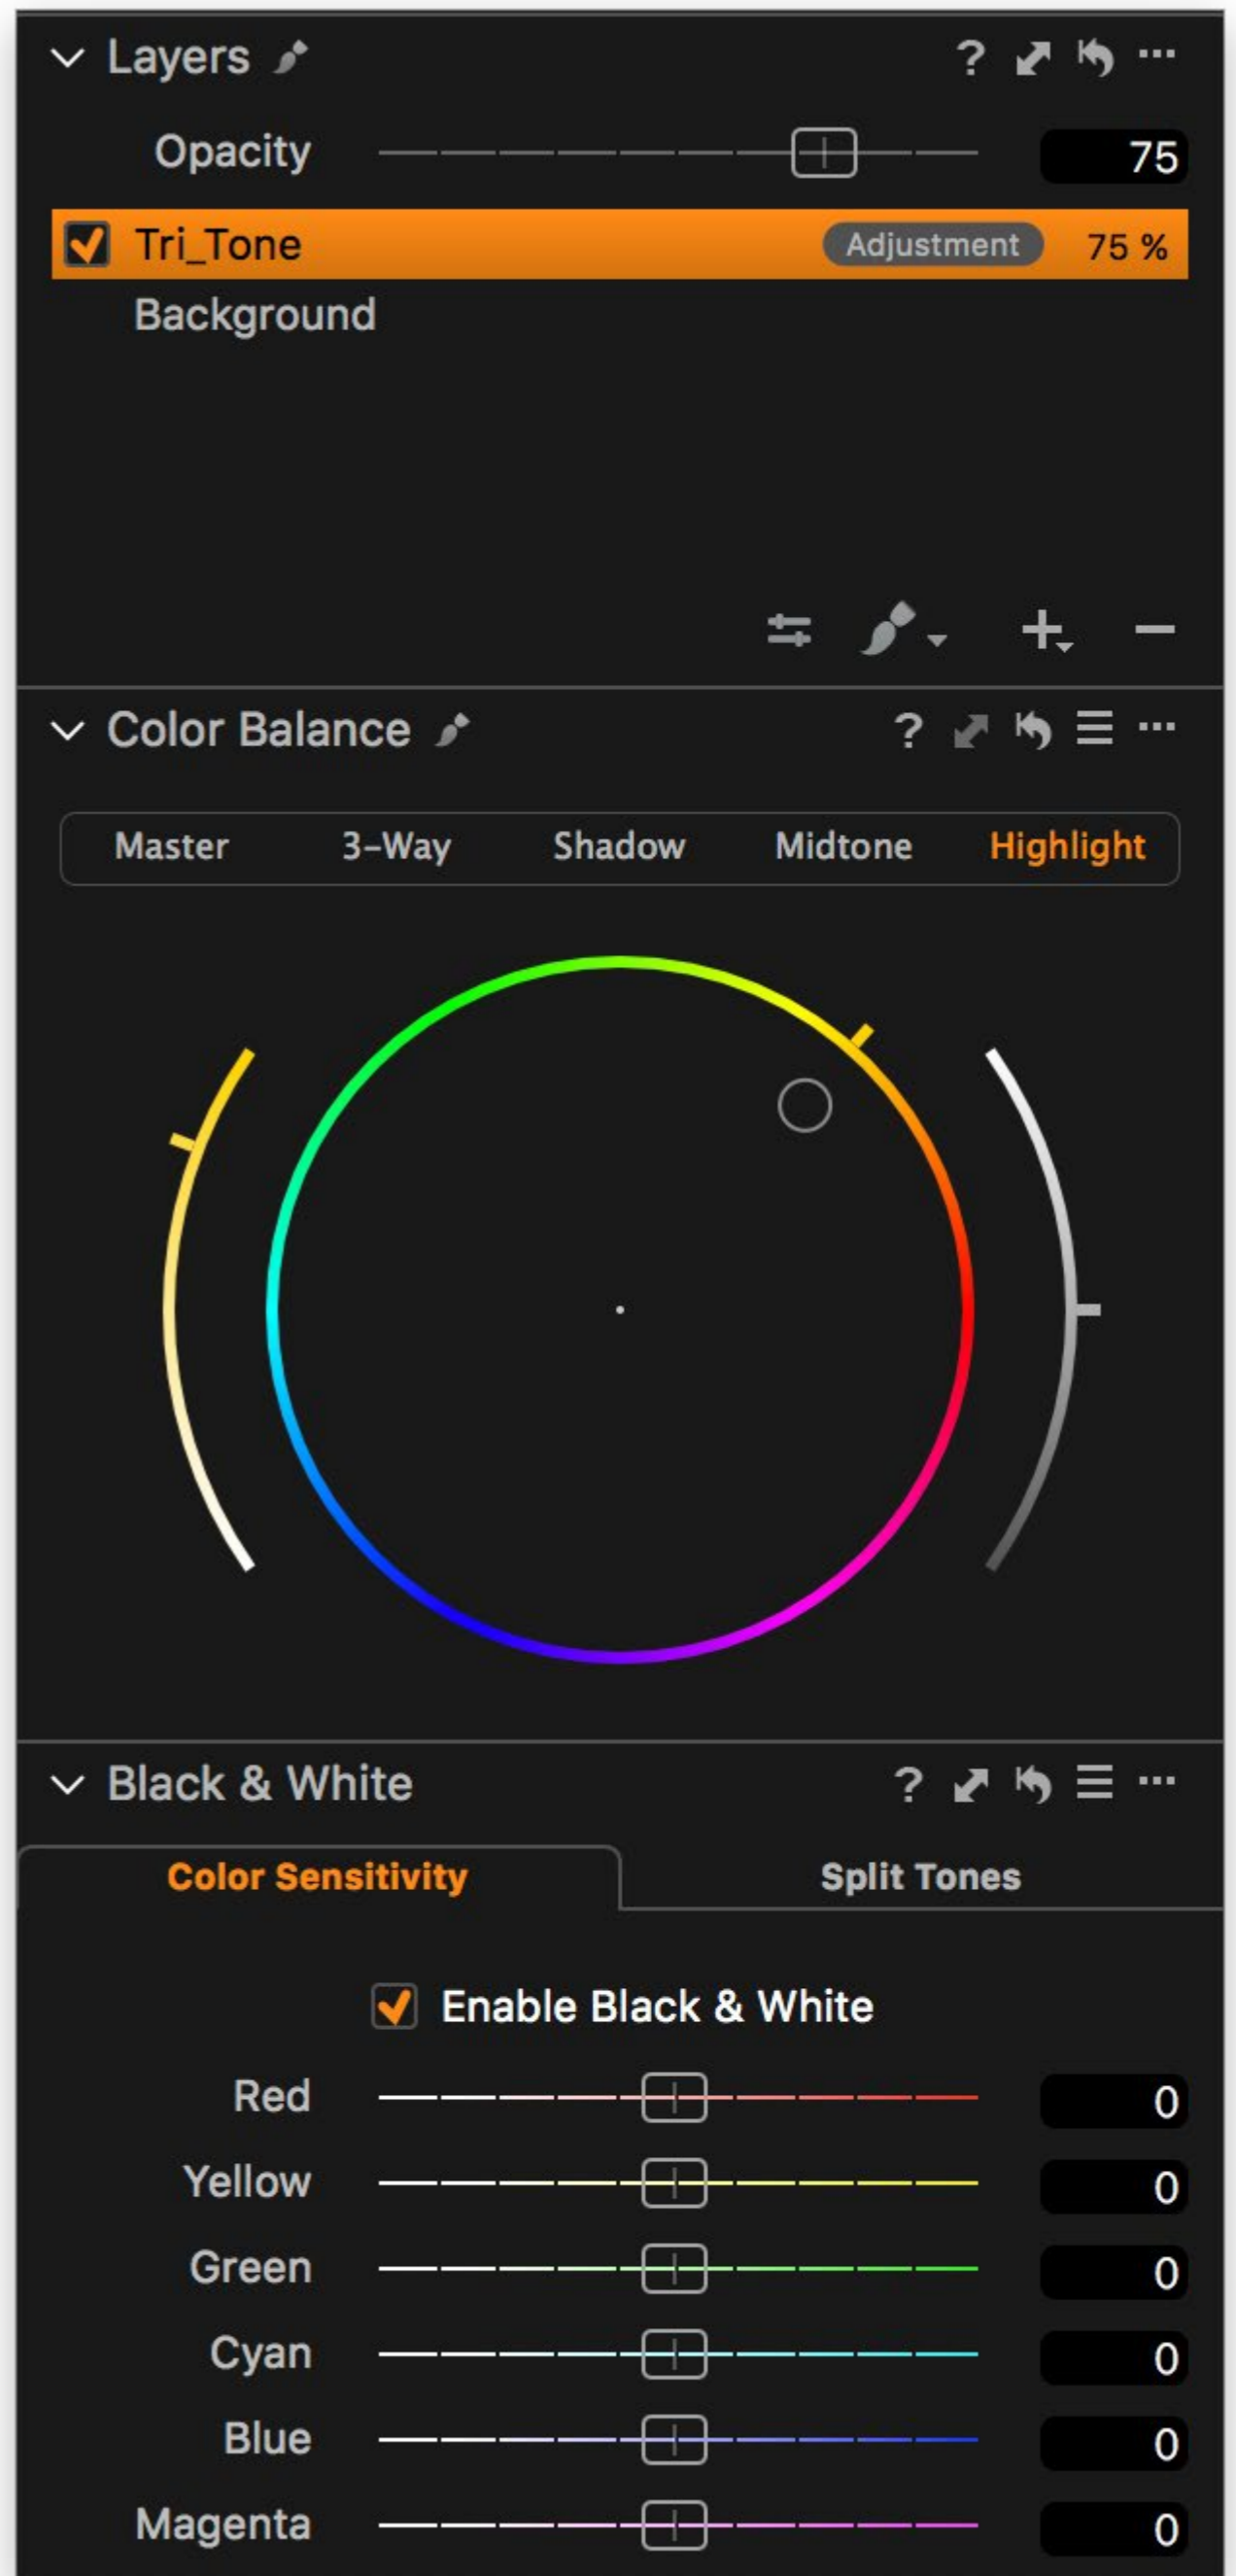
Layers ? ···

Opacity 75

Tri_Tone Adjustment 75 %

Background

Color Balance ? ···

Master 3-Way Shadow Midtone Highlight

Black & White ? ···

Color Sensitivity Split Tones

Enable Black & White

Red 0

Yellow 0

Green 0

Cyan 0

Blue 0

Magenta 0